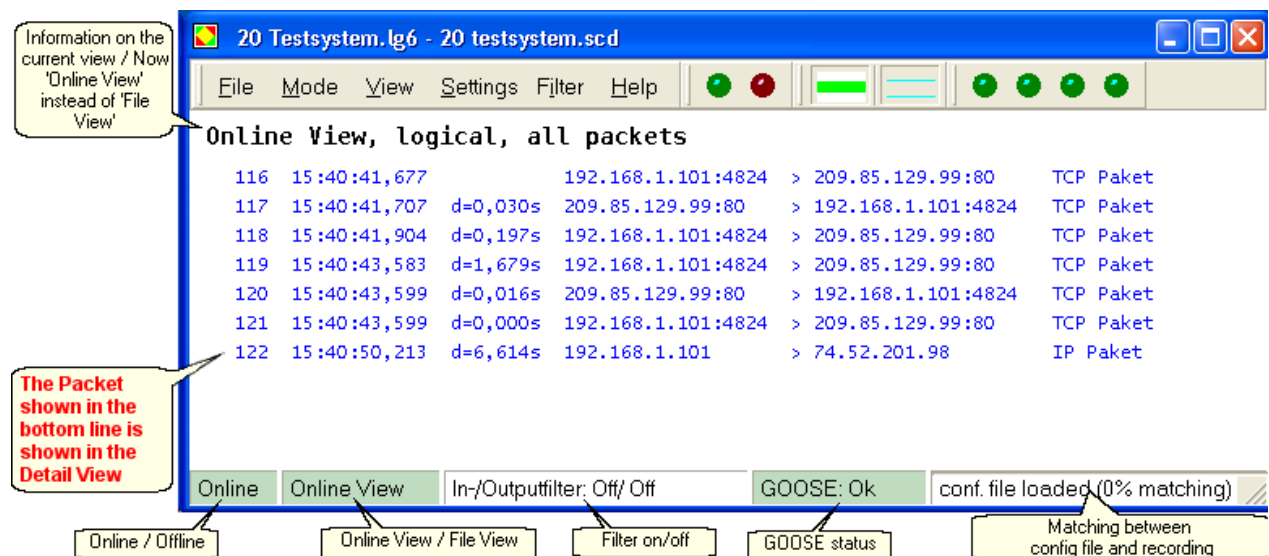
Information on the current view / Now 'Online View' instead of 'File View'

20 Testsystem.lg6 - 20 testsystem.scd

File Mode View Settings Filter Help

Online View, logical, all packets

| | | | | | |
|---|---|---|---|---|---|
| 116 | 15:40:41,677 | | 192.168.1.101:4824 | > 209.85.129.99:80 | TCP Paket |
| 117 | 15:40:41,707 | d=0,030s | 209.85.129.99:80 | > 192.168.1.101:4824 | TCP Paket |
| 118 | 15:40:41,904 | d=0,197s | 192.168.1.101:4824 | > 209.85.129.99:80 | TCP Paket |
| 119 | 15:40:43,583 | d=1,679s | 192.168.1.101:4824 | > 209.85.129.99:80 | TCP Paket |
| 120 | 15:40:43,599 | d=0,016s | 209.85.129.99:80 | > 192.168.1.101:4824 | TCP Paket |
| 121 | 15:40:43,599 | d=0,000s | 192.168.1.101:4824 | > 209.85.129.99:80 | TCP Paket |
| 122 | 15:40:50,213 | d=6,614s | 192.168.1.101 | > 74.52.201.98 | IP Paket |

The Packet shown in the bottom line is shown in the Detail View

Online | Online View | In-/Outputfilter: Off/ Off | GOOSE: Ok | conf. file loaded (0% matching)

Online / Offline

Online View / File View

Filter on/off

GOOSE status

Matching between config file and recording